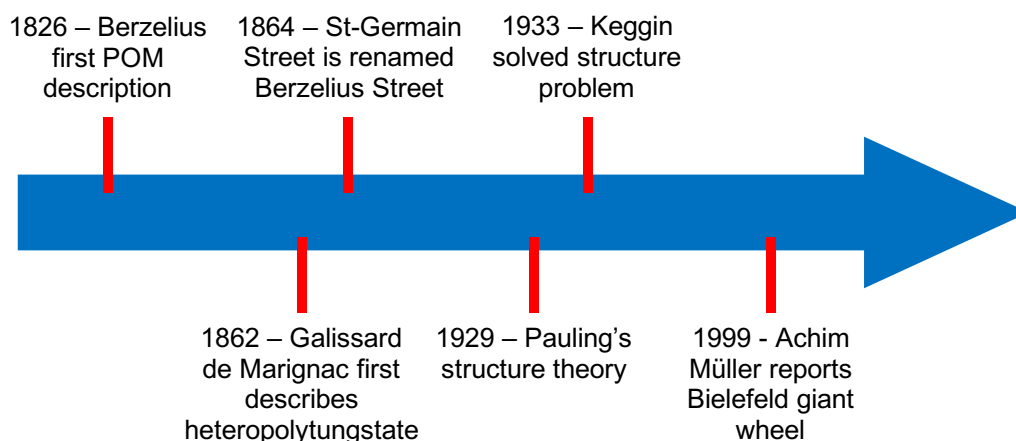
1826 – Berzelius first POM description

1864 – St-Germain Street is renamed Berzelius Street

1933 – Keggin solved structure problem

1862 – Galissard de Marignac first describes heteropolytungstate

1929 – Pauling's structure theory

1999 - Achim Müller reports Bielefeld giant wheel